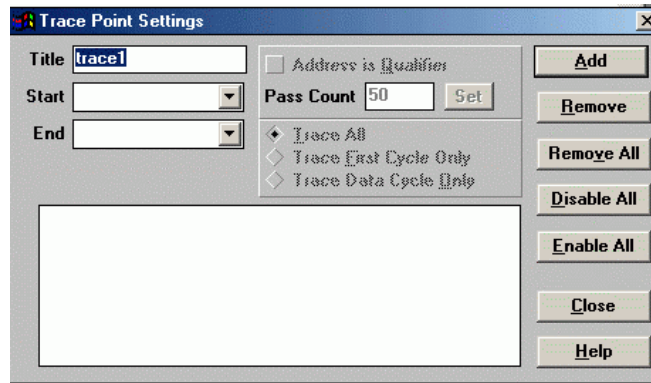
Trace Point Settings

Title trace1

Start

End

Address is Qualifier

Pass Count 50 Set

Trace All

Trace First Cycle Only

Trace Data Cycle Only

Add

Remove

Remove All

Disable All

Enable All

Close

Help